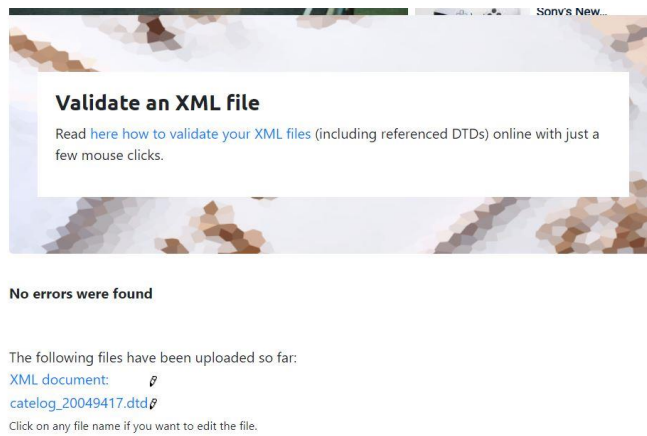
Sony's New...

Validate an XML file

Read here how to validate your XML files (including referenced DTDs) online with just a few mouse clicks.

No errors were found

The following files have been uploaded so far:
XML document:
catelog_20049417.dtd
Click on any file name if you want to edit the file.